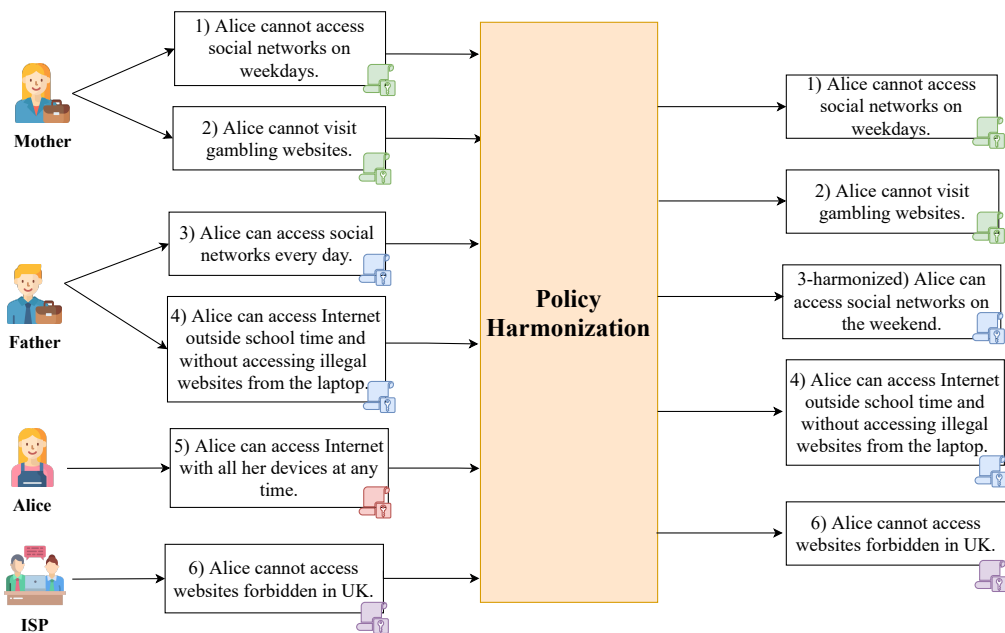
Mother

1) Alice cannot access social networks on weekdays.

2) Alice cannot visit gambling websites.

Father

3) Alice can access social networks every day.

4) Alice can access Internet outside school time and without accessing illegal websites from the laptop.

Alice

5) Alice can access Internet with all her devices at any time.

ISP

6) Alice cannot access websites forbidden in UK.

Policy Harmonization

1) Alice cannot access social networks on weekdays.

2) Alice cannot visit gambling websites.

3-harmonized) Alice can access social networks on the weekend.

4) Alice can access Internet outside school time and without accessing illegal websites from the laptop.

6) Alice cannot access websites forbidden in UK.